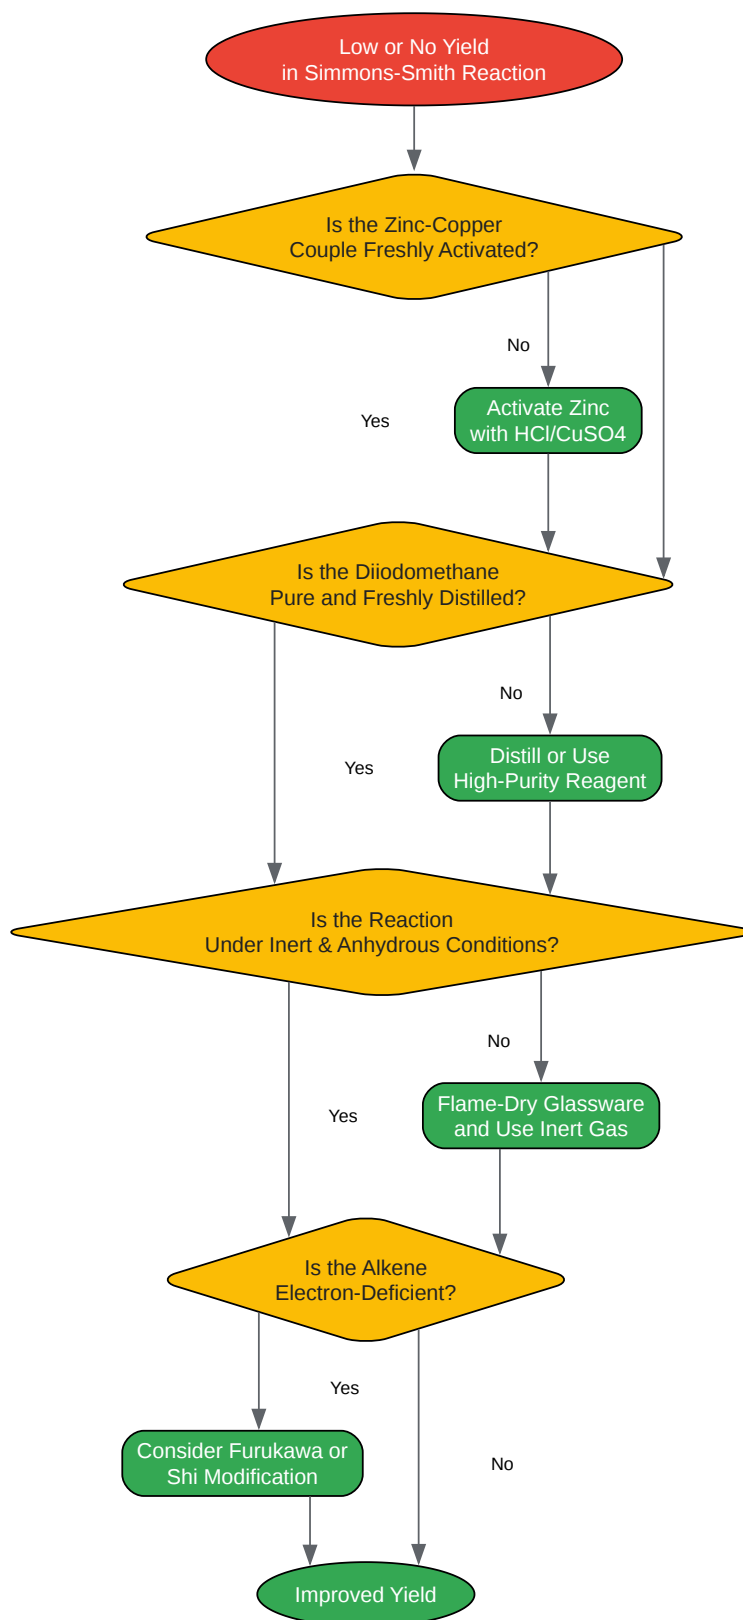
Low or No Yield
in Simmons-Smith Reaction

Is the Zinc-Copper
Couple Freshly Activated?

No

Yes

Activate Zinc
with HCl/CuSO4

Is the Diiodomethane
Pure and Freshly Distilled?

No

Yes

Distill or Use
High-Purity Reagent

Is the Reaction
Under Inert & Anhydrous Conditions?

No

Yes

Flame-Dry Glassware
and Use Inert Gas

Is the Alkene
Electron-Deficient?

Yes

No

Consider Furukawa or
Shi Modification

Improved Yield